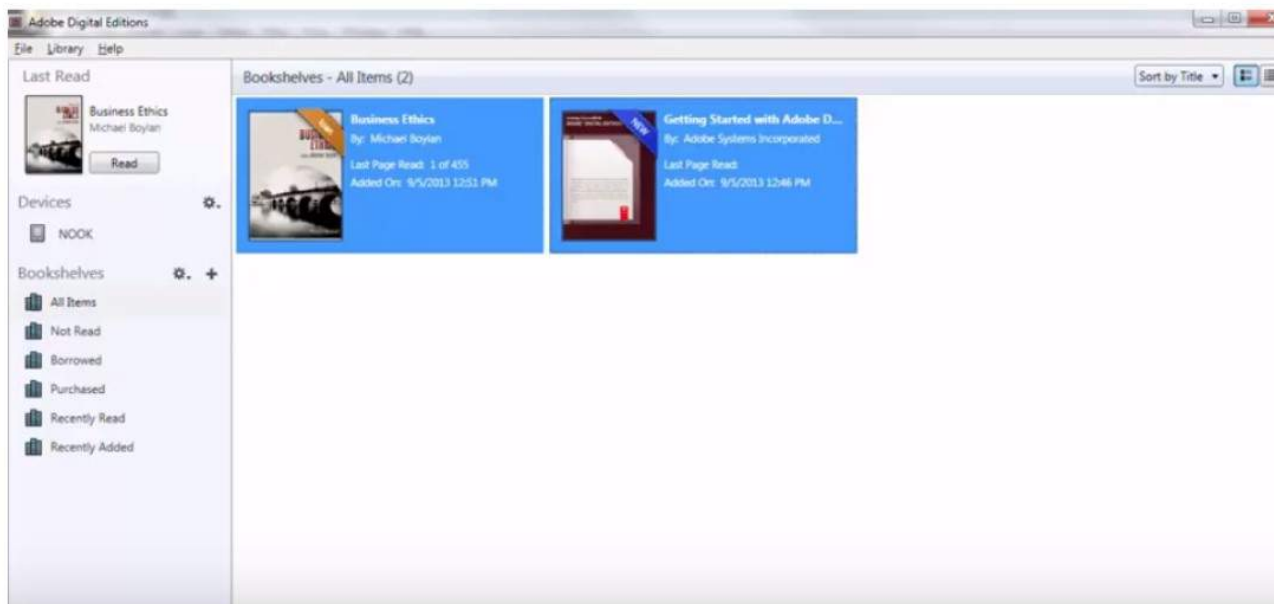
Adobe Digital Editions

File Library Help

Last Read

Business Ethics
Michael Boylan

Read

Devices

NOOK

Bookshelves

All Items

Not Read

Borrowed

Purchased

Recently Read

Recently Added

Bookshelves - All Items (2)

Sort by Title

Business Ethics
By: Michael Boylan
Last Page Read: 1 of 455
Added On: 9/5/2013 12:51 PM

NEW

Getting Started with Adobe D...
By: Adobe Systems Incorporated
Last Page Read:
Added On: 9/5/2013 12:46 PM